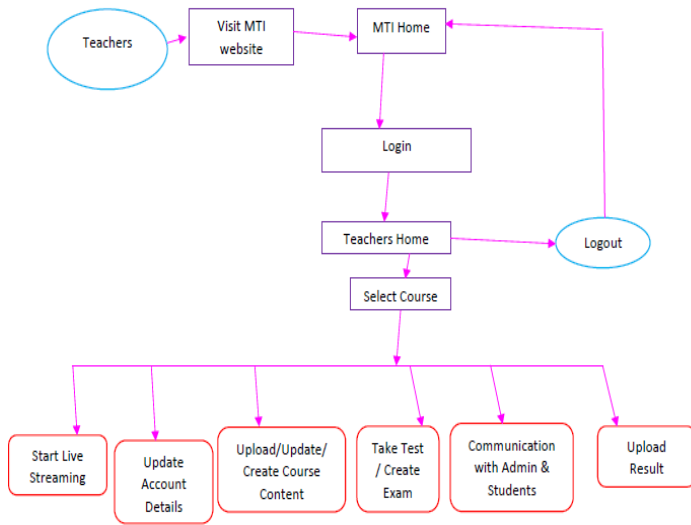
Teachers

Visit MTI website

MTI Home

Login

Teachers Home

Logout

Select Course

Start Live Streaming

Update Account Details

Upload/Update/ Create Course Content

Take Test / Create Exam

Communication with Admin & Students

Upload Result